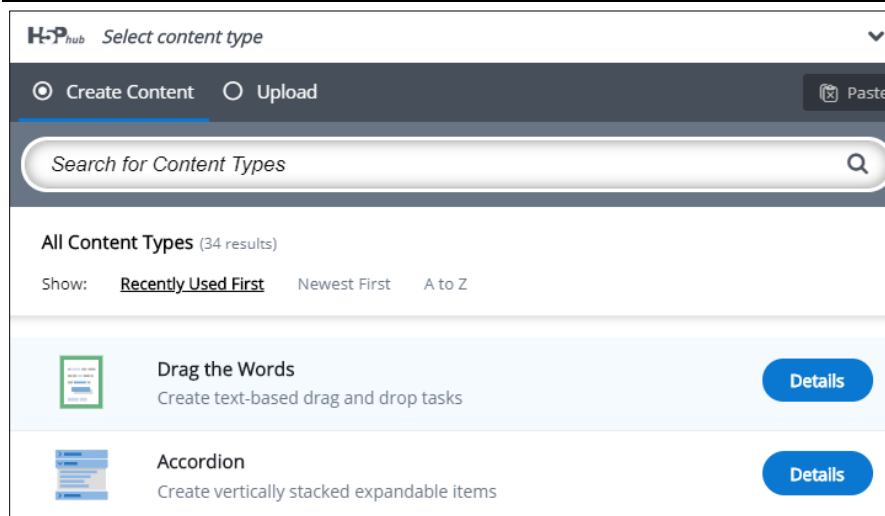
H5P hub Select content type

Create Content Upload Paste

Search for Content Types

All Content Types (34 results)

Show: Recently Used First Newest First A to Z

Drag the Words
Create text-based drag and drop tasks
Details

Accordion
Create vertically stacked expandable items
Details